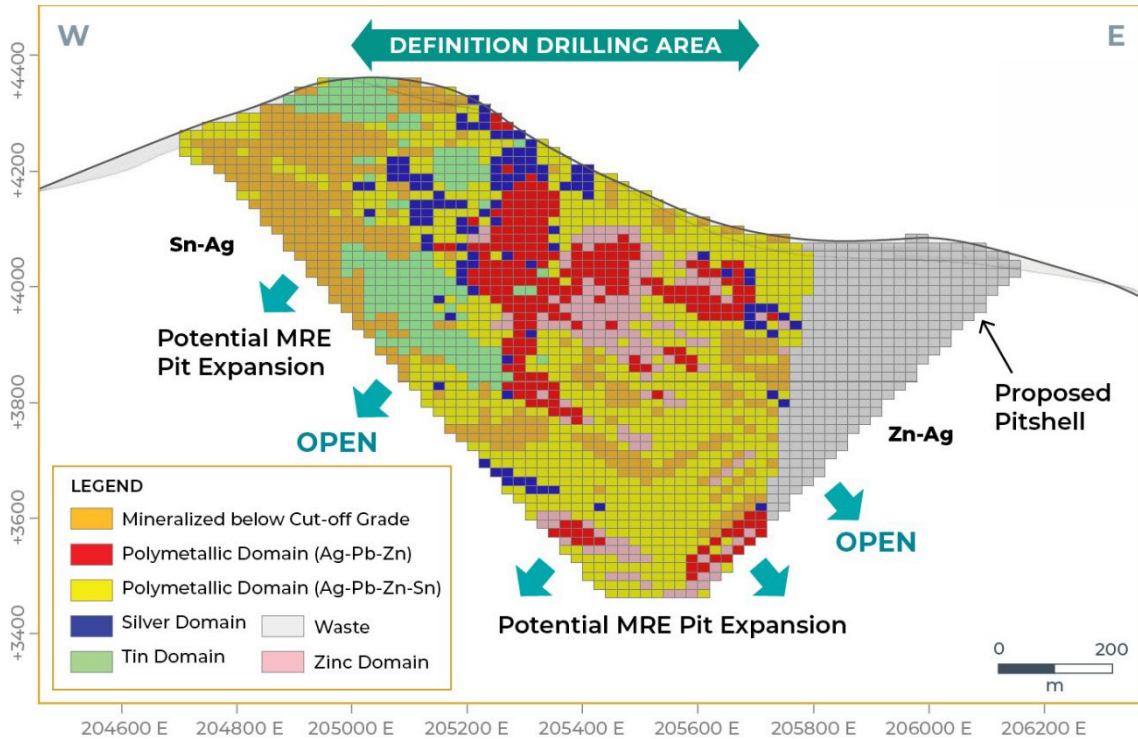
W

DEFINITION DRILLING AREA

E

+4400
+4200
+4000
+3800
+3600
+3400

Sn-Ag

Potential MRE Pit Expansion

OPEN

Zn-Ag

Proposed Pitshell

OPEN

Potential MRE Pit Expansion

LEGEND

Mineralized below Cut-off Grade

Polymetallic Domain (Ag-Pb-Zn)

Polymetallic Domain (Ag-Pb-Zn-Sn)

Silver Domain

Waste

Tin Domain

Zinc Domain

0 200
m

204600 E
204800 E
205000 E
205200 E
205400 E
205600 E
205800 E
206000 E
206200 E